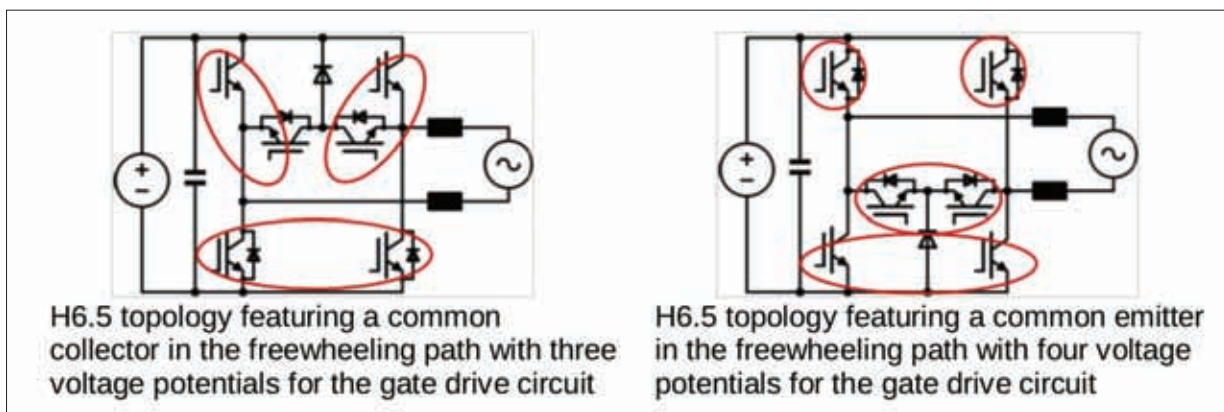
+
−

H6.5 topology featuring a common collector in the freewheeling path with three voltage potentials for the gate drive circuit

+
−

H6.5 topology featuring a common emitter in the freewheeling path with four voltage potentials for the gate drive circuit